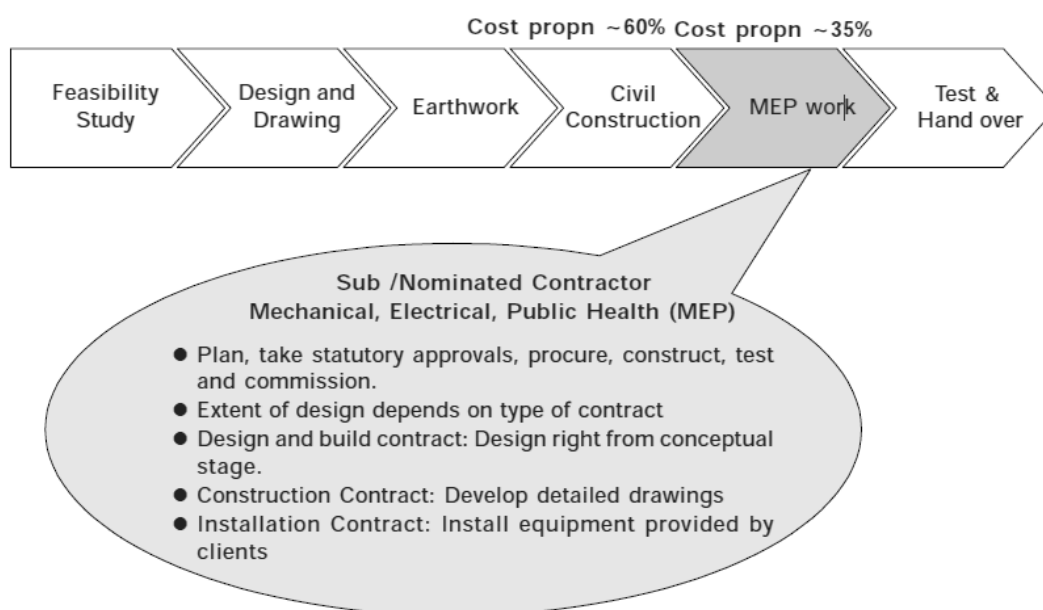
Cost propn ~60% Cost propn ~35%

Feasibility Study

Design and Drawing

Earthwork

Civil Construction

MEP work

Test & Hand over

Sub /Nominated Contractor
Mechanical, Electrical, Public Health (MEP)

● Plan, take statutory approvals, procure, construct, test and commission.
● Extent of design depends on type of contract
● Design and build contract: Design right from conceptual stage.
● Construction Contract: Develop detailed drawings
● Installation Contract: Install equipment provided by clients